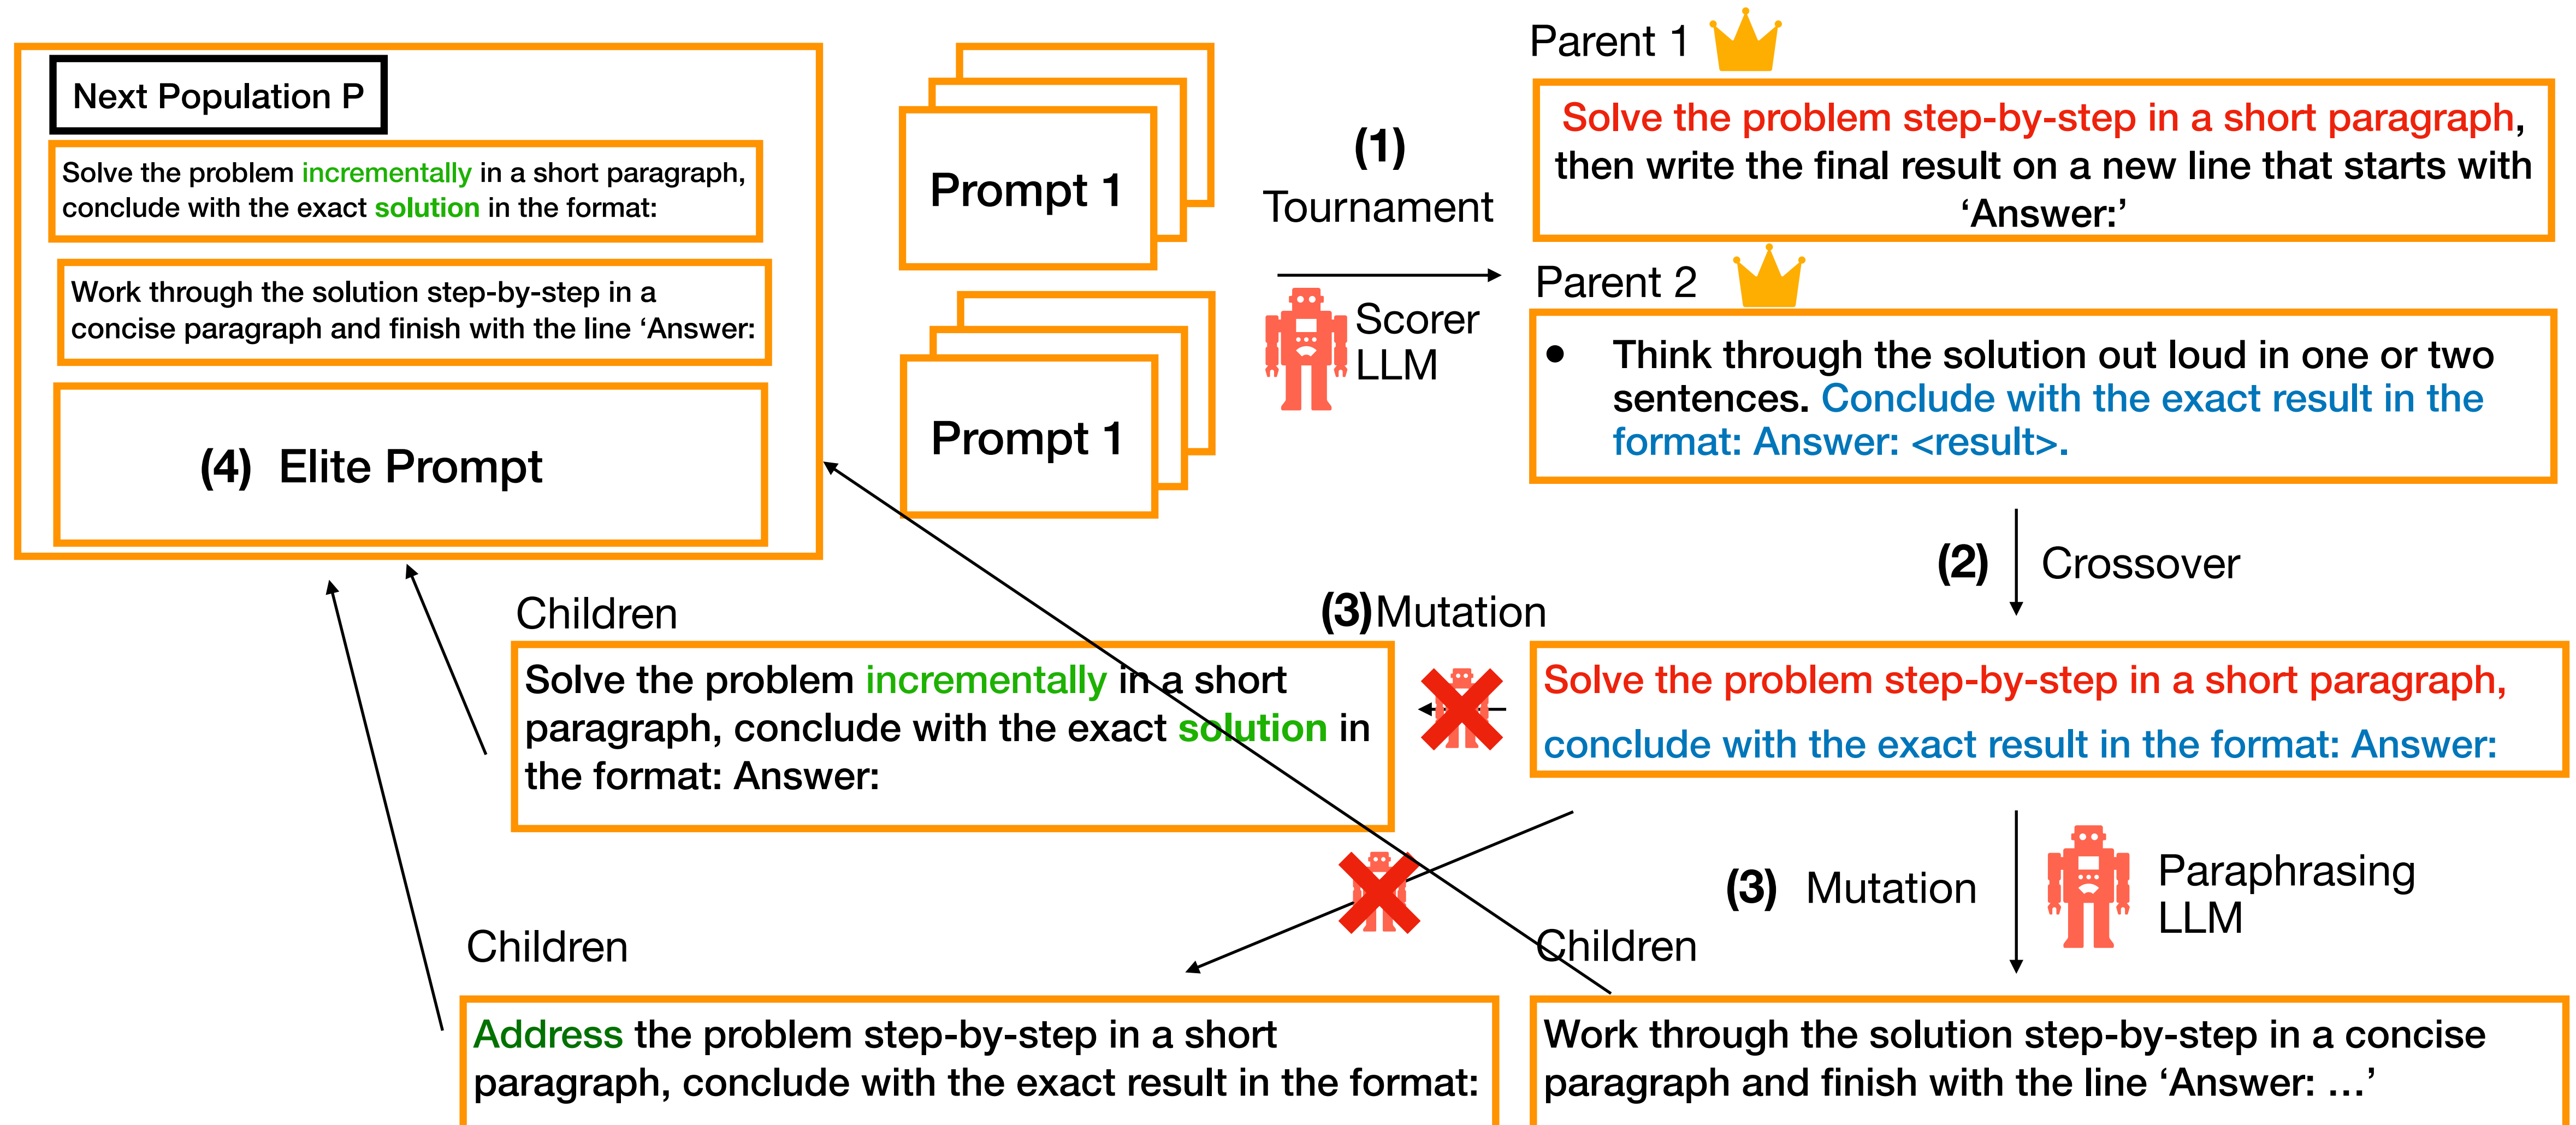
Next Population P

Solve the problem incrementally in a short paragraph, conclude with the exact solution in the format:

Work through the solution step-by-step in a concise paragraph and finish with the line ‘Answer:

(4) Elite Prompt

Prompt 1

Prompt 1

(1)
Tournament

Scorer LLM

Parent 1

Solve the problem step-by-step in a short paragraph, then write the final result on a new line that starts with ‘Answer:’

Parent 2

• Think through the solution out loud in one or two sentences. Conclude with the exact result in the format: Answer: <result>.

(2) Crossover

Children

(3)Mutation

Solve the problem incrementally in a short paragraph, conclude with the exact solution in the format: Answer:

Solve the problem step-by-step in a short paragraph, conclude with the exact result in the format: Answer:

(3) Mutation

Paraphrasing LLM

Children

Children

Address the problem step-by-step in a short paragraph, conclude with the exact result in the format:

Work through the solution step-by-step in a concise paragraph and finish with the line ‘Answer: ...’